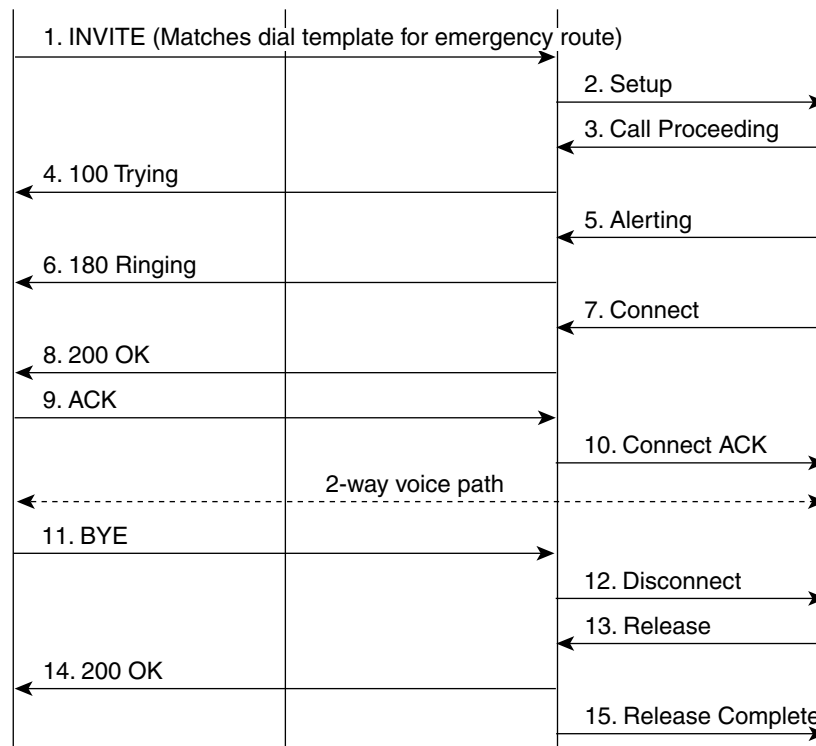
1. INVITE (Matches dial template for emergency route)

2. Setup

3. Call Proceeding

4. 100 Trying

5. Alerting

6. 180 Ringing

7. Connect

8. 200 OK

9. ACK

10. Connect ACK

2-way voice path

11. BYE

12. Disconnect

13. Release

14. 200 OK

15. Release Complete